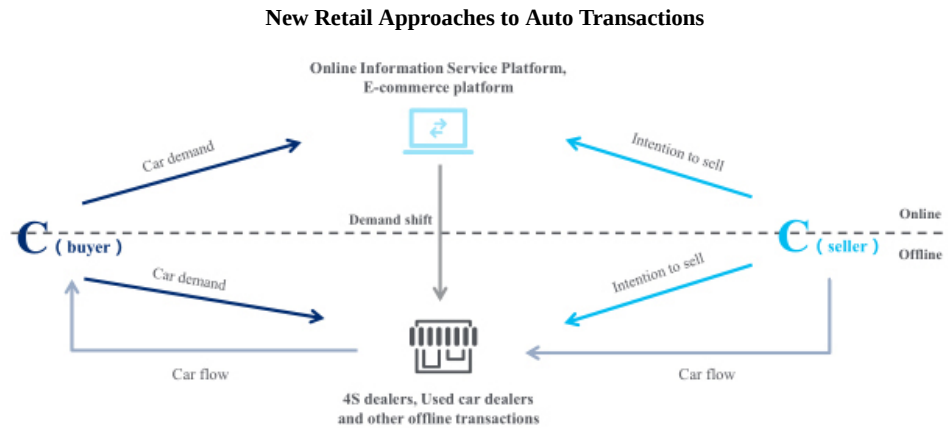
New Retail Approaches to Auto Transactions

Online Information Service Platform, E-commerce platform

Car demand

Intention to sell

Demand shift

Online

C ( buyer )

C ( seller )

Offline

Car demand

Intention to sell

Car flow

Car flow

4S dealers, Used car dealers and other offline transactions